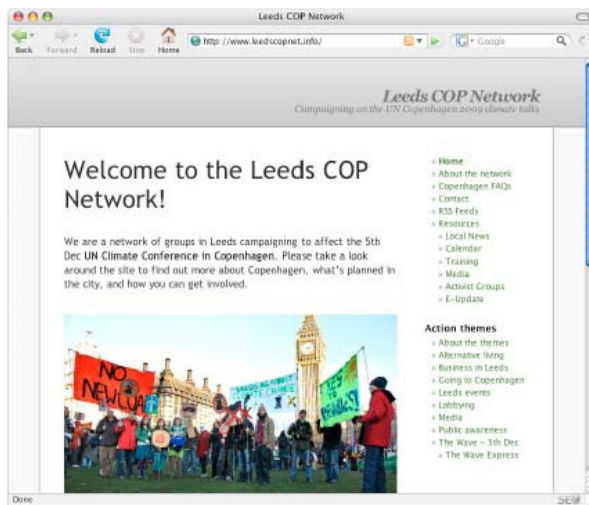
Leeds COP Network

Back Forward Reload Stop Home http://www.leedscopnet.info/ Google

Leeds COP Network
Campaigning on the UN Copenhagen 2009 climate talks

Welcome to the Leeds COP Network!

We are a network of groups in Leeds campaigning to affect the 5th Dec UN Climate Conference in Copenhagen. Please take a look around the site to find out more about Copenhagen, what's planned in the city, and how you can get involved.

NO NEW LABOUR

» Home
» About the network
» Copenhagen FAQs
» Contact
» RSS Feeds
» Resources
» Local News
» Calendar
» Training
» Media
» Activist Groups
» E-Update

Action themes
» About the themes
» Alternative living
» Business in Leeds
» Going to Copenhagen
» Leeds events
» Lobbying
» Media
» Public awareness
» The Wave – 5th Dec
» The Wave Express

Done